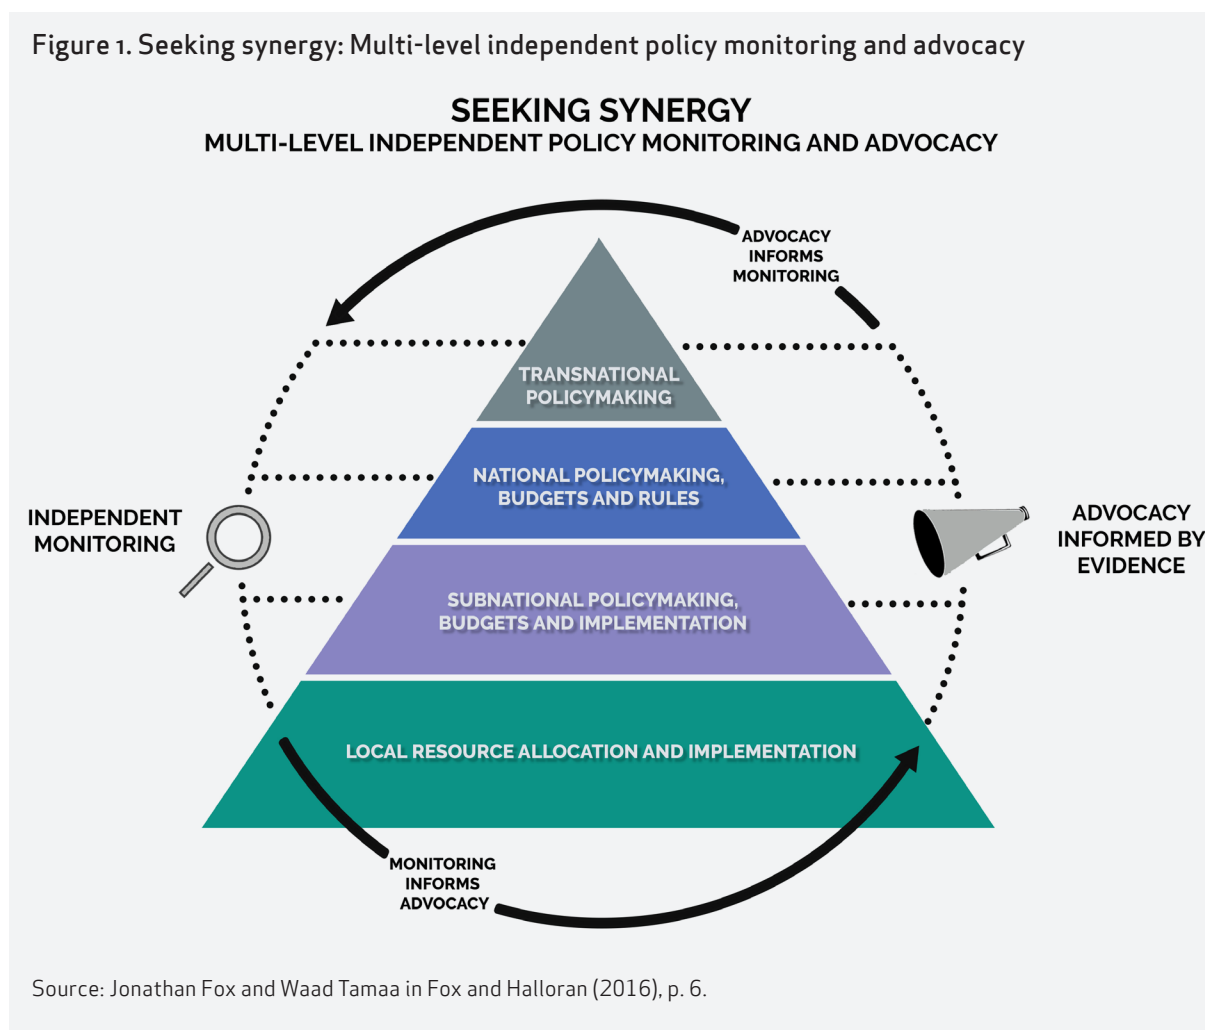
Figure 1. Seeking synergy: Multi-level independent policy monitoring and advocacy

SEEKING SYNERGY
MULTI-LEVEL INDEPENDENT POLICY MONITORING AND ADVOCACY

ADVOCACY INFORMS MONITORING

TRANSNATIONAL POLICYMAKING

NATIONAL POLICYMAKING, BUDGETS AND RULES

INDEPENDENT MONITORING

ADVOCACY INFORMED BY EVIDENCE

SUBNATIONAL POLICYMAKING, BUDGETS AND IMPLEMENTATION

LOCAL RESOURCE ALLOCATION AND IMPLEMENTATION

MONITORING INFORMS ADVOCACY

Source: Jonathan Fox and Waad Tamaa in Fox and Halloran (2016), p. 6.